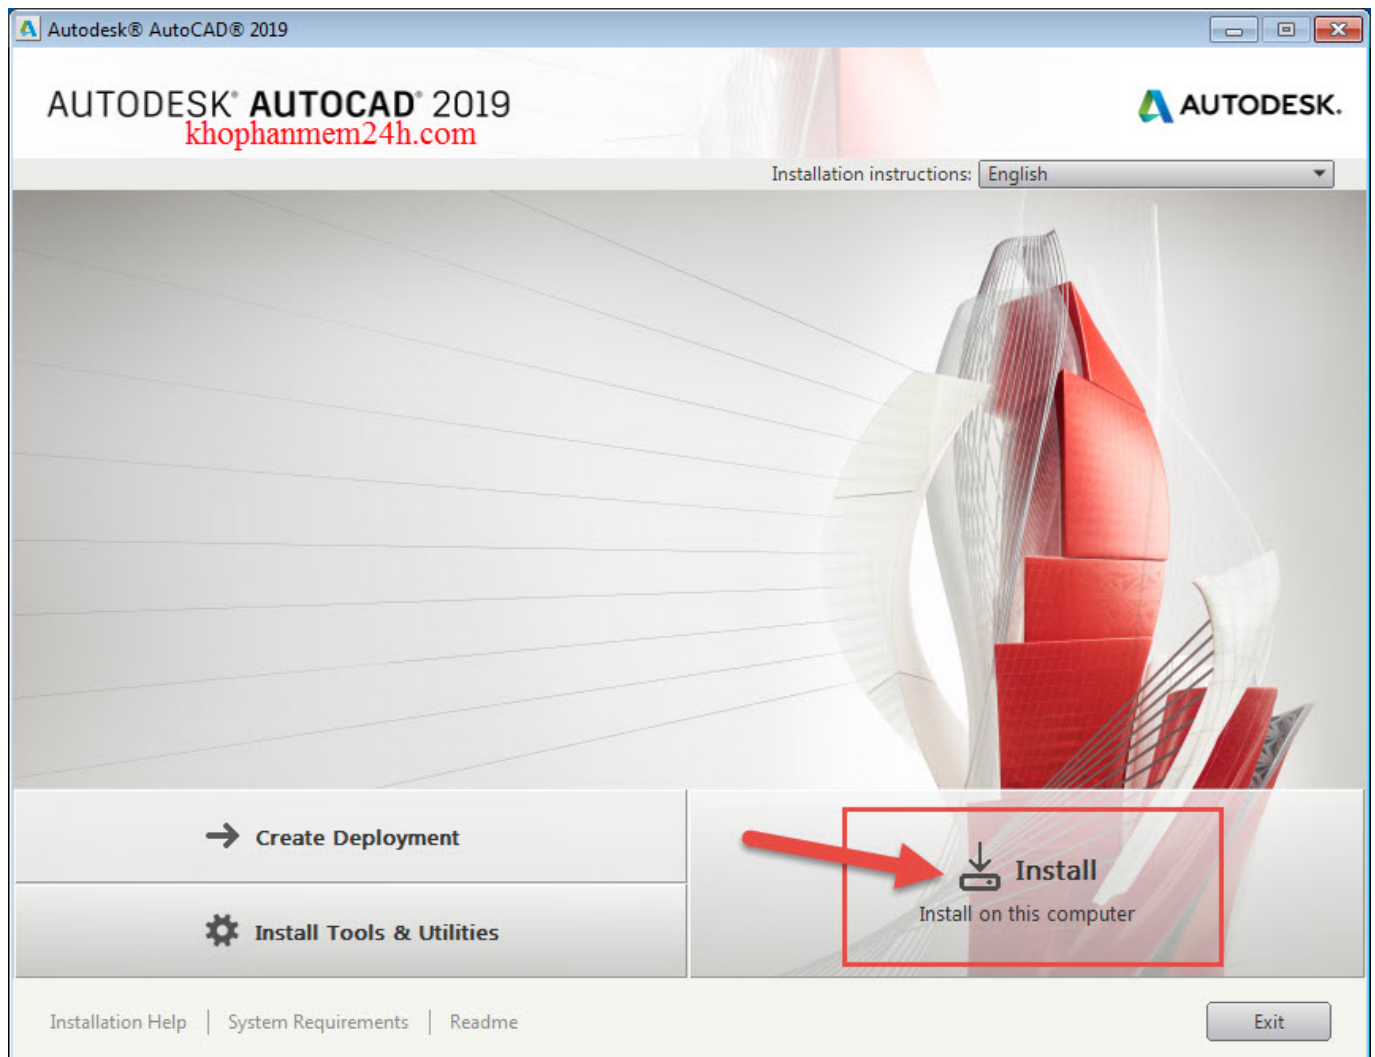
Autodesk® AutoCAD® 2019

AUTODESK® AUTOCAD® 2019
khophanmem24h.com

AUTODESK.

Installation instructions: English

Create Deployment

Install Tools & Utilities

Install
Install on this computer

Installation Help | System Requirements | Readme

Exit